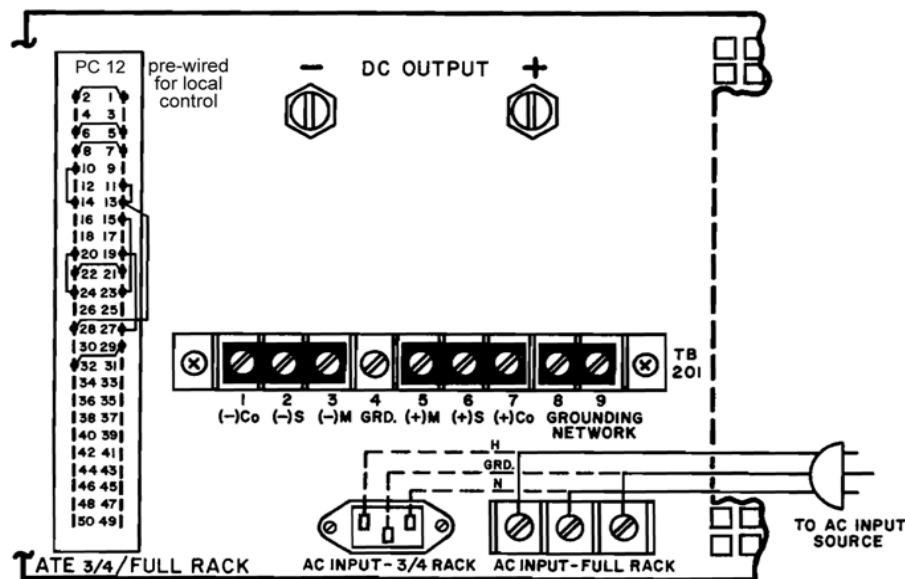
PC 12

pre-wired for local control

2 1
4 3
6 5
8 7
10 9
12 11
14 13
16 15
18 17
20 19
22 21
24 23
26 25
28 27
30 29
32 31
34 33
36 35
38 37
40 39
42 41
44 43
46 45
48 47
50 49

— DC OUTPUT +

TB 201

1 (−)Co
2 (−)S
3 (−)M
4 GRD.
5 (+)M
6 (+)S
7 (+)Co
8 9 GROUNDING NETWORK

H
GRD.
N

TO AC INPUT SOURCE

AC INPUT - 3/4 RACK

AC INPUT - FULL RACK

ATE 3/4/FULL RACK